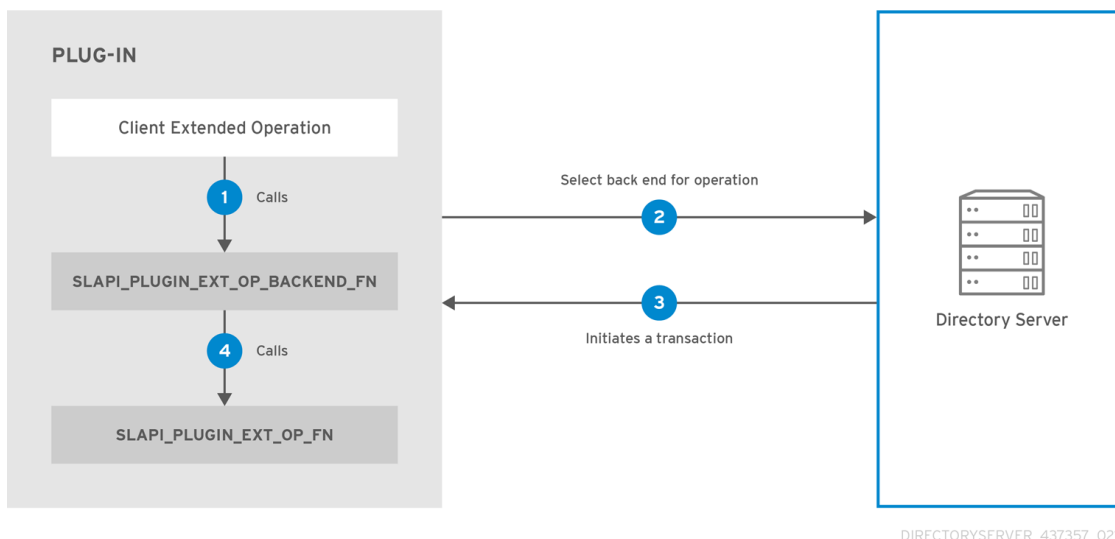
PLUG-IN

Client Extended Operation

1 Calls

SLAPI_PLUGIN_EXT_OP_BACKEND_FN

4 Calls

SLAPI_PLUGIN_EXT_OP_FN

Select back end for operation

2

3

Initiates a transaction

Directory Server

DIRECTORYSERVER_437357_02